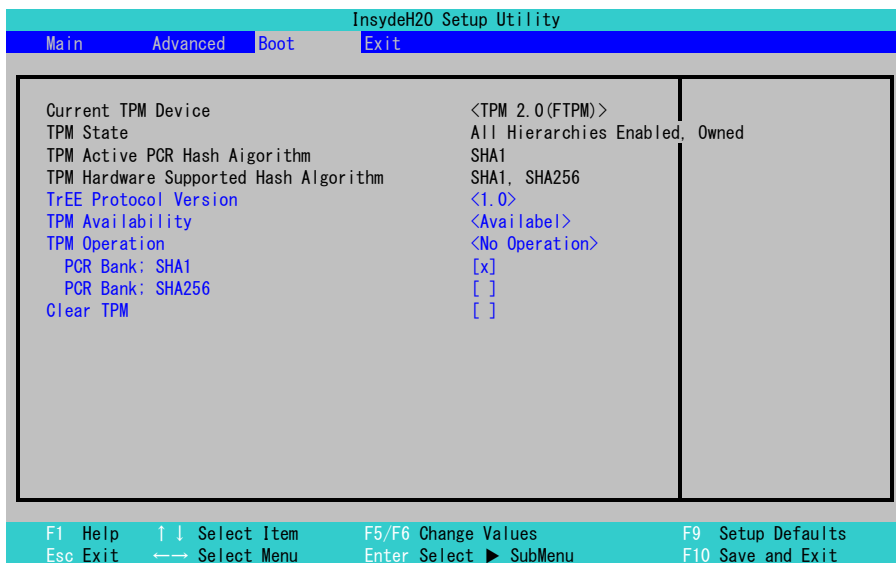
InsydeH2O Setup Utility

Main Advanced Boot Exit

| | |
|---|---|
| Current TPM Device | <TPM 2.0(FTPM)> |
| TPM State | All Hierarchies Enabled, Owned |
| TPM Active PCR Hash Aigorithm | SHA1 |
| TPM Hardware Supported Hash Algorithm | SHA1, SHA256 |
| TrEE Protocol Version | <1.0> |
| TPM Availability | <Availabel> |
| TPM Operation | <No Operation> |
| PCR Bank; SHA1 | [x] |
| PCR Bank; SHA256 | [ ] |
| Clear TPM | [ ] |

F1 Help ↑↓ Select Item F5/F6 Change Values F9 Setup Defaults
Esc Exit ←→ Select Menu Enter Select ▶ SubMenu F10 Save and Exit